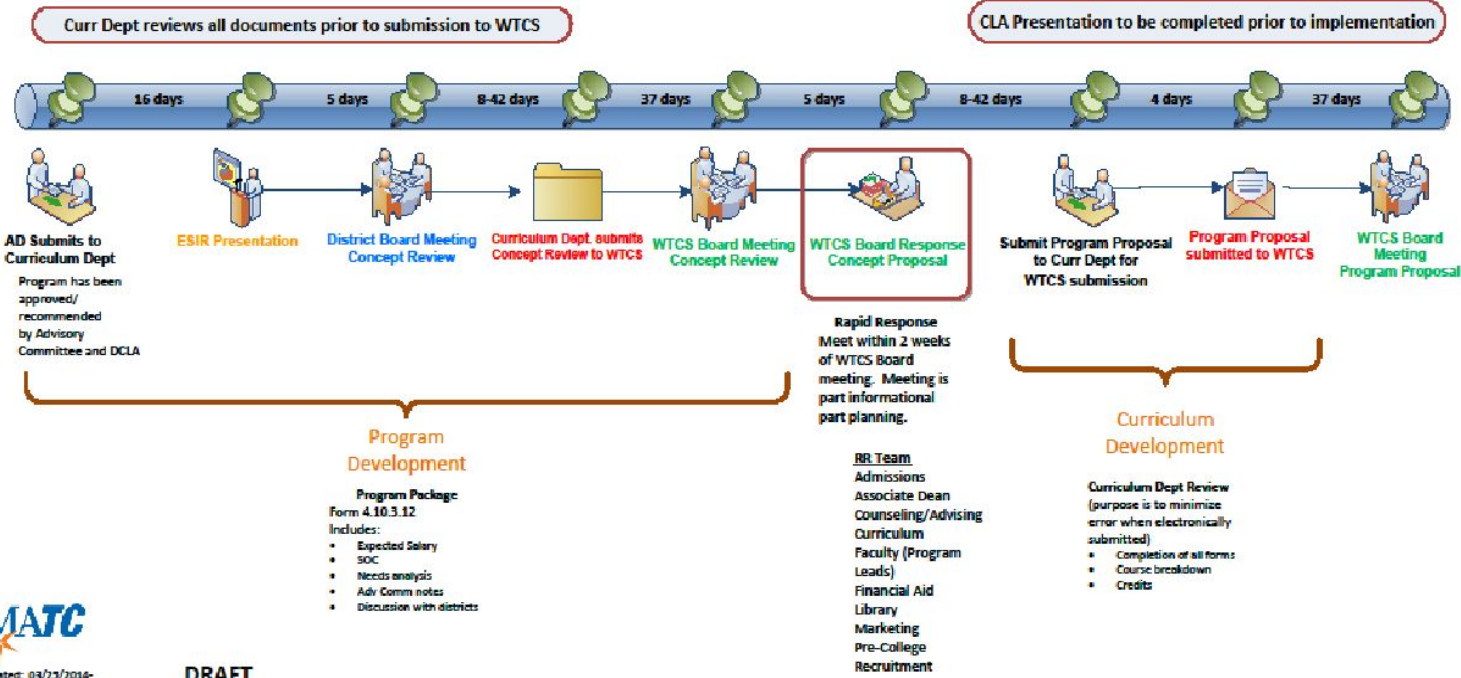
Curr Dept reviews all documents prior to submission to WTCS

CLA Presentation to be completed prior to implementation

16 days
5 days
8-42 days
37 days
5 days
8-42 days
4 days
37 days

AD Submits to Curriculum Dept

Program has been approved/ recommended by Advisory Committee and DCLA

ESIR Presentation

District Board Meeting Concept Review

Curriculum Dept. submits Concept Review to WTCS

WTCS Board Meeting Concept Review

WTCS Board Response Concept Proposal

Submit Program Proposal to Curr Dept for WTCS submission

Program Proposal submitted to WTCS

WTCS Board Meeting Program Proposal

Rapid Response
Meet within 2 weeks of WTCS Board meeting. Meeting is part informational part planning.

RR Team
Admissions
Associate Dean
Counseling/Advising
Curriculum
Faculty (Program Leads)
Financial Aid
Library
Marketing
Pre-College
Recruitment

Program Development

Program Package
Form 4.10.3.12
Includes:
• Expected Salary
• SOC
• Needs analysis
• Adv Comm notes
• Discussion with districts

Curriculum Development

Curriculum Dept Review
(purpose is to minimize error when electronically submitted)
• Completion of all forms
• Course breakdown
• Credits

MATC

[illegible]ated: 03/21/2016-

DRAFT